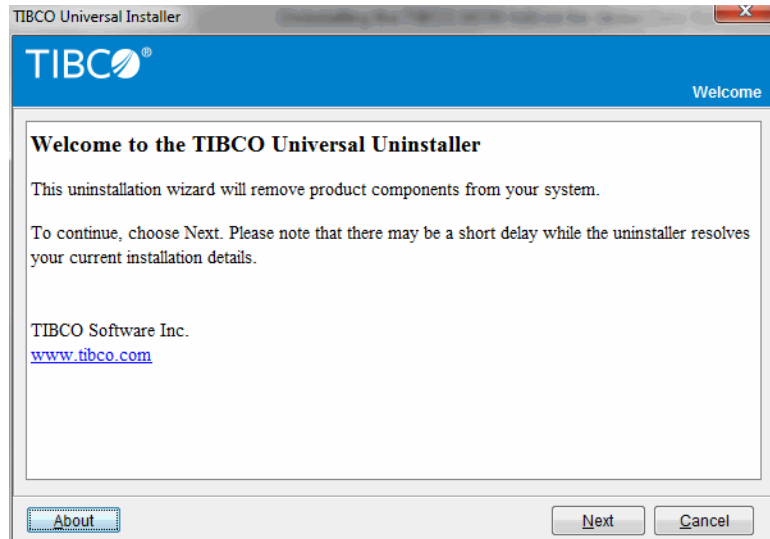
TIBCO Universal Installer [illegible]

TIBCO®

Welcome

Welcome to the TIBCO Universal Uninstaller

This uninstallation wizard will remove product components from your system.

To continue, choose Next. Please note that there may be a short delay while the uninstaller resolves your current installation details.

TIBCO Software Inc.
www.tibco.com

About

Next

Cancel